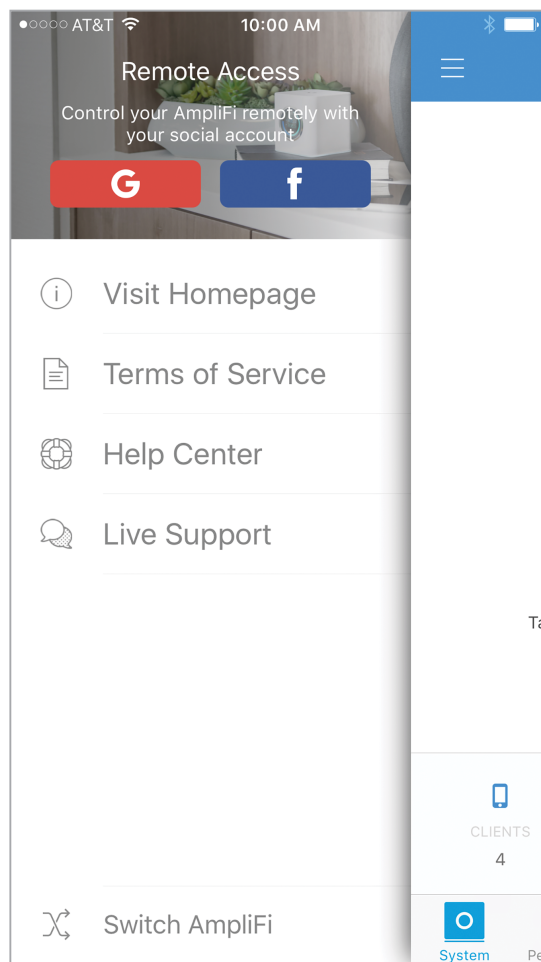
●○○○○ AT&T 10:00 AM

Remote Access

Control your AmpliFi remotely with your social account

G

f

Visit Homepage

Terms of Service

Help Center

Live Support

Switch AmpliFi

Ta

CLIENTS

4

System

Pe